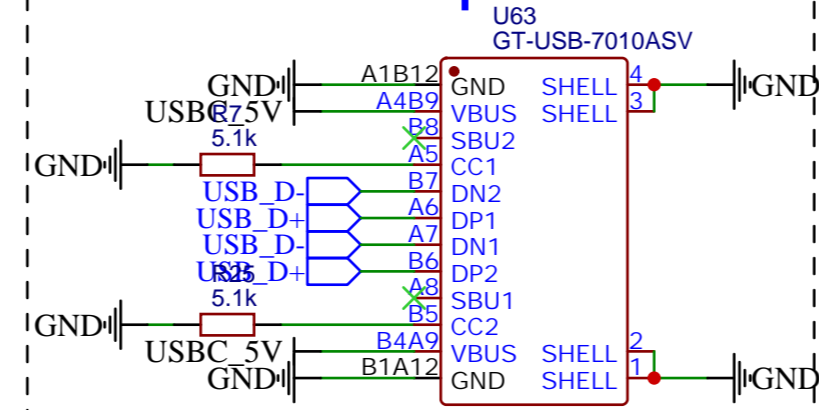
U63
GT-USB-7010ASV

GND
A1B12
GND
SHELL
4
GND
USBC_5V
R7
A4B9
VBUS
SHELL
3
5.1k
B8
SBU2
GND
A5
CC1
USB_D-
B7
DN2
USB_D+
A6
DP1
USB_D-
A7
DN1
USB_D+
R25
B6
DP2
5.1k
A8
SBU1
GND
B5
CC2
USBC_5V
B4A9
VBUS
SHELL
2
GND
B1A12
GND
SHELL
1
GND